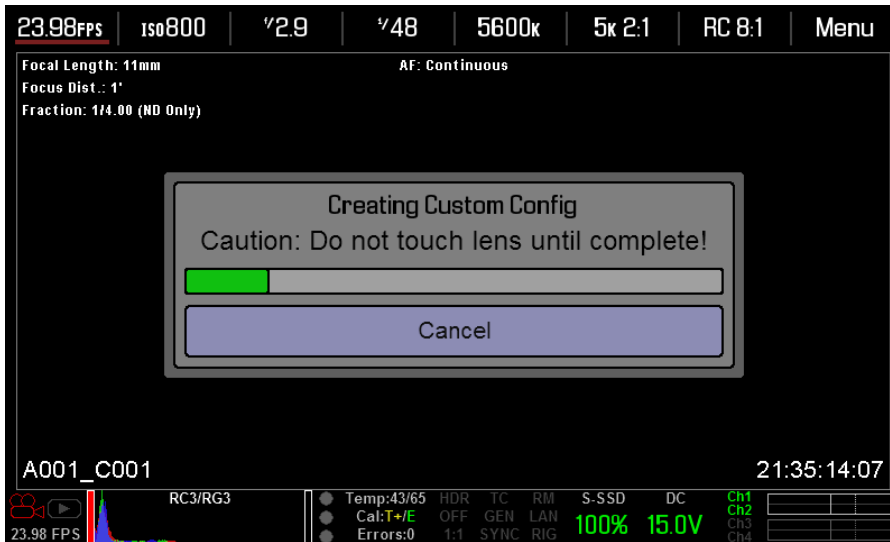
23.98FPS | ISO800 | $^{F}$/2.9 | $^{1}$/48 | 5600K | 5K 2:1 | RC 8:1 | Menu

Focal Length: 11mm
Focus Dist.: 1'
Fraction: 1/4.00 (ND Only)

AF: Continuous

Creating Custom Config
Caution: Do not touch lens until complete!

Cancel

A001_C001

21:35:14:07

23.98 FPS

RC3/RG3

Temp:43/65
Cal:T+/E
Errors:0

HDR OFF 1:1
TC GEN SYNC
RM LAN RIG

S-SSD
100%

DC
15.0V

Ch1
Ch2
Ch3
Ch4